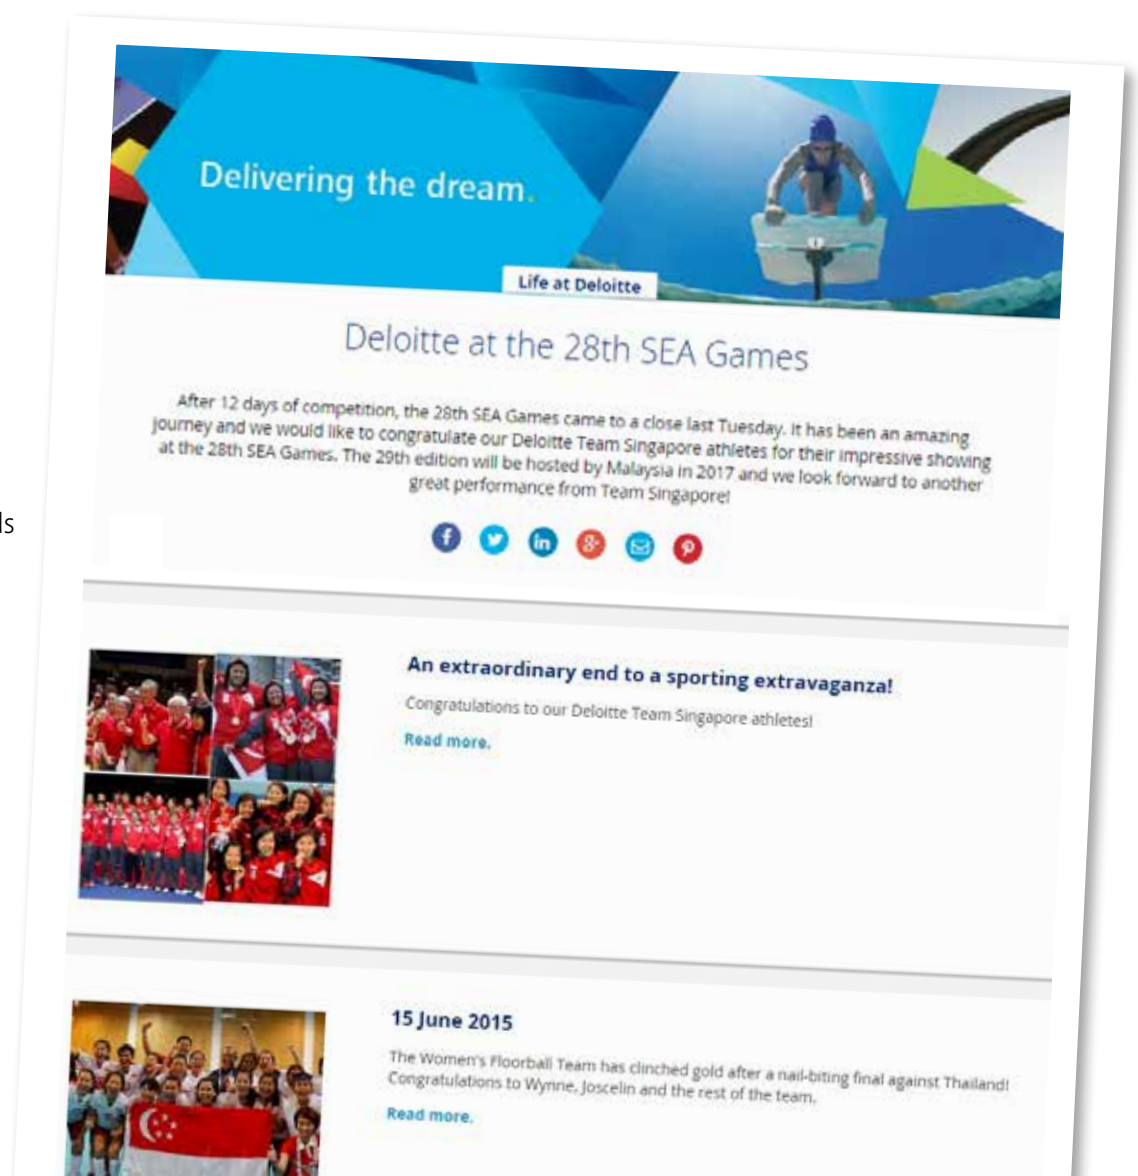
ls

Delivering the dream.

Life at Deloitte

Deloitte at the 28th SEA Games

After 12 days of competition, the 28th SEA Games came to a close last Tuesday. It has been an amazing journey and we would like to congratulate our Deloitte Team Singapore athletes for their impressive showing at the 28th SEA Games. The 29th edition will be hosted by Malaysia in 2017 and we look forward to another great performance from Team Singapore!

An extraordinary end to a sporting extravaganza!

Congratulations to our Deloitte Team Singapore athletes!

Read more.

15 June 2015

The Women's Floorball Team has clinched gold after a nail-biting final against Thailand! Congratulations to Wynne, Joscelin and the rest of the team.

Read more.